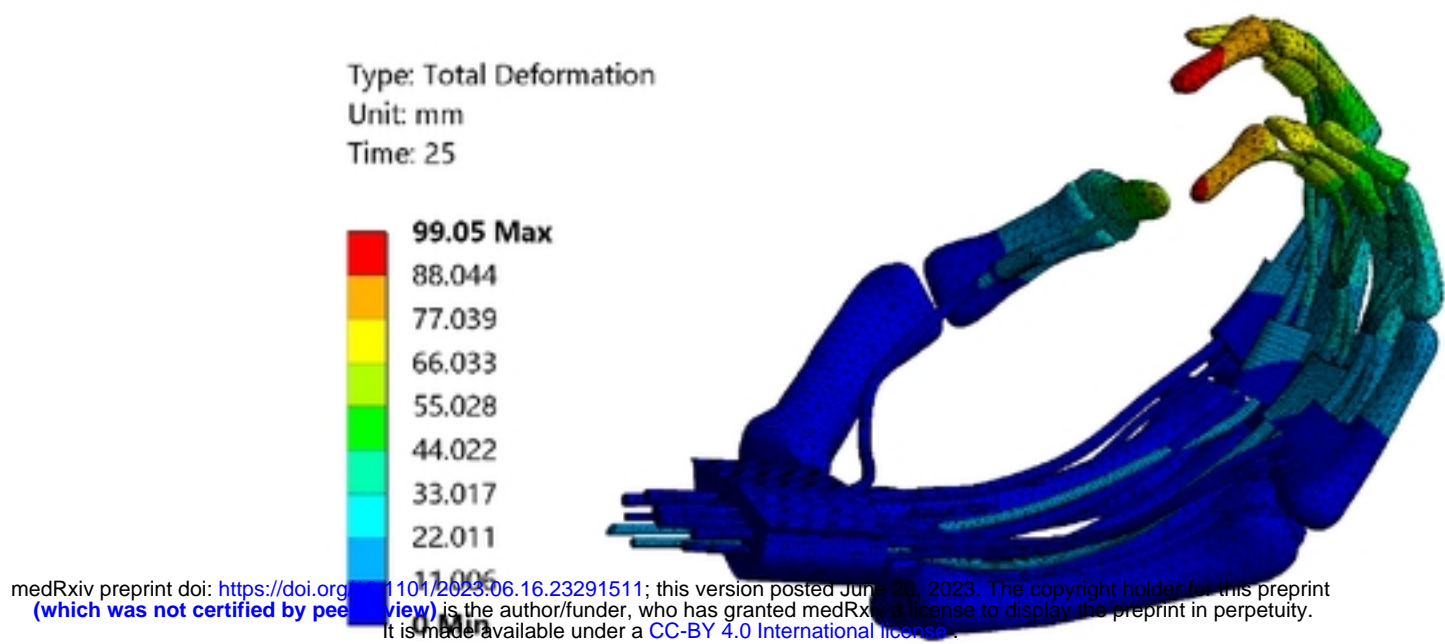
Type: Total Deformation
Unit: mm
Time: 25

99.05 Max
88.044
77.039
66.033
55.028
44.022
33.017
22.011
11.006
0 Min

medRxiv preprint doi: https://doi.org/10.1101/2023.06.16.23291511; this version posted June 20, 2023. The copyright holder for this preprint (which was not certified by peer review) is the author/funder, who has granted medRxiv a license to display the preprint in perpetuity. It is made available under a CC-BY 4.0 International license .